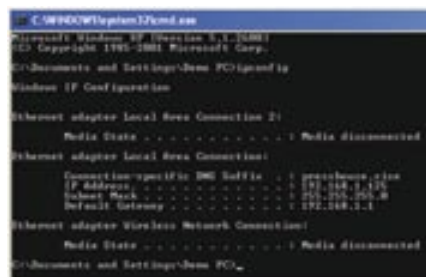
C:\WINDOWS\system32\cmd.exe

Microsoft Windows XP [Version 5.1.2600]
(C) Copyright 1985-2001 Microsoft Corp.

C:\Documents and Settings\Demo PC>ipconfig

Windows IP Configuration

Ethernet adapter Local Area Connection 2:

Media State . . . . . . . . . . . : Media disconnected

Ethernet adapter Local Area Connection:

Connection-specific DNS Suffix . : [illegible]
IP Address. . . . . . . . . . . . : 192.168.1.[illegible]
Subnet Mask . . . . . . . . . . . : 255.255.255.0
Default Gateway . . . . . . . . . : 192.168.1.1

Ethernet adapter Wireless Network Connection:

Media State . . . . . . . . . . . : Media disconnected

C:\Documents and Settings\Demo PC>_